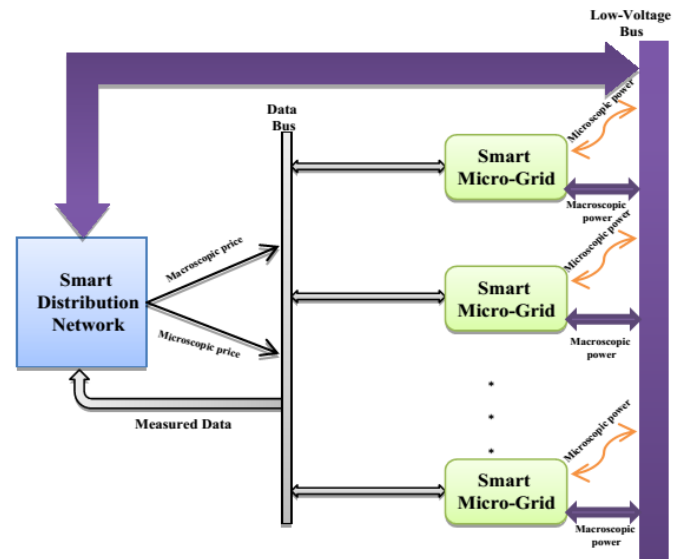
Low-Voltage Bus

Data Bus

Smart Distribution Network

Macroscopic price

Microscopic price

Measured Data

Smart Micro-Grid

Microscopic power

Macroscopic power

Smart Micro-Grid

Microscopic power

Macroscopic power

Smart Micro-Grid

Microscopic power

Macroscopic power